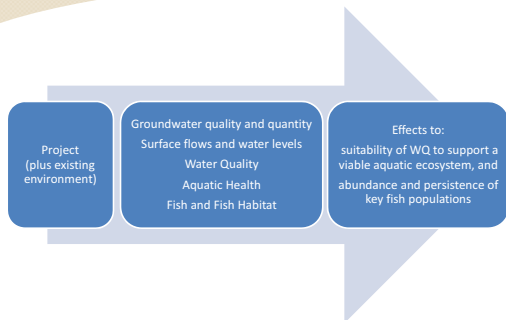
Project
(plus existing environment)

Groundwater quality and quantity
Surface flows and water levels
Water Quality
Aquatic Health
Fish and Fish Habitat

Effects to:
suitability of WQ to support a viable aquatic ecosystem, and
abundance and persistence of key fish populations